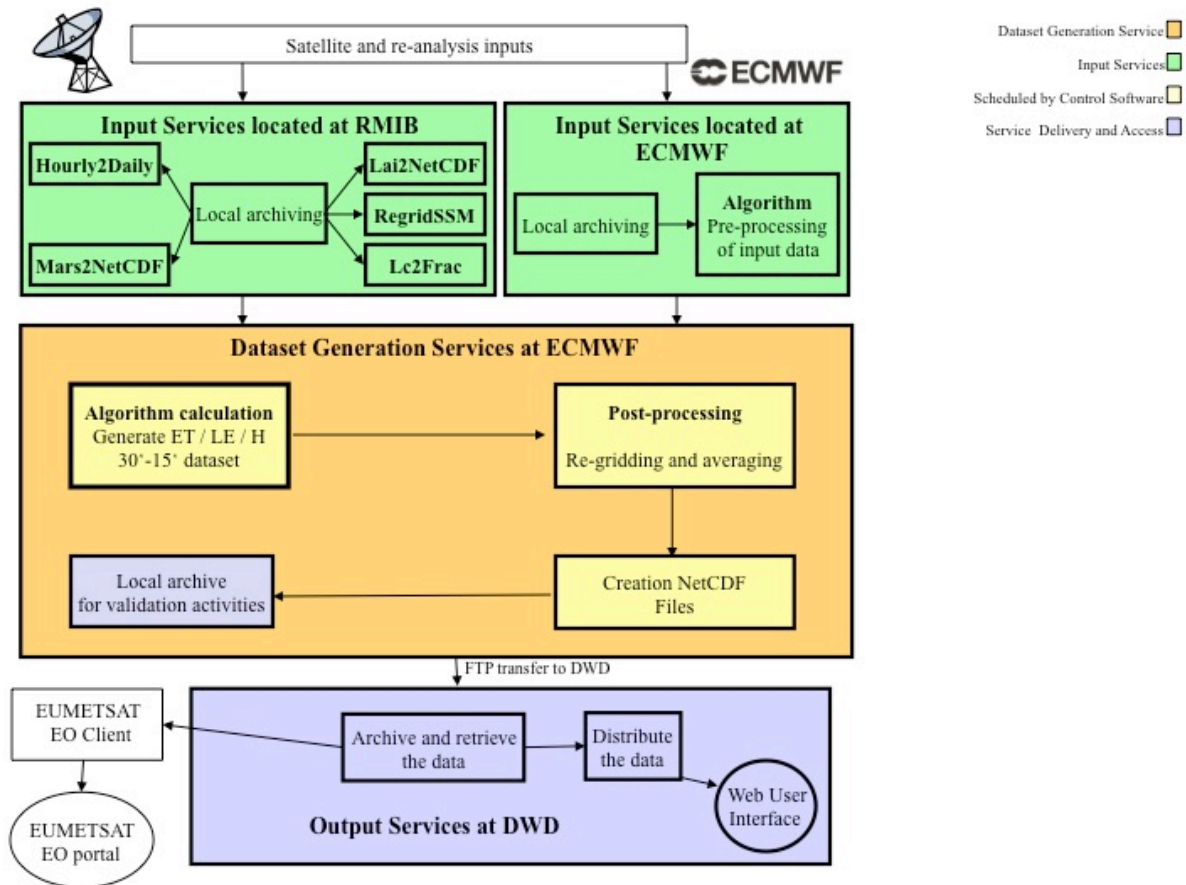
Satellite and re-analysis inputs

ECMWF

Dataset Generation Service

Input Services

Scheduled by Control Software

Service Delivery and Access

Input Services located at RMIB

Hourly2Daily

Local archiving

Lai2NetCDF

RegridSSM

Mars2NetCDF

Lc2Frac

Input Services located at ECMWF

Local archiving

Algorithm
Pre-processing of input data

Dataset Generation Services at ECMWF

Algorithm calculation
Generate ET / LE / H
30'-15' dataset

Post-processing

Re-gridding and averaging

Local archive for validation activities

Creation NetCDF Files

FTP transfer to DWD

EUMETSAT EO Client

Archive and retrieve the data

Distribute the data

Web User Interface

EUMETSAT EO portal

Output Services at DWD